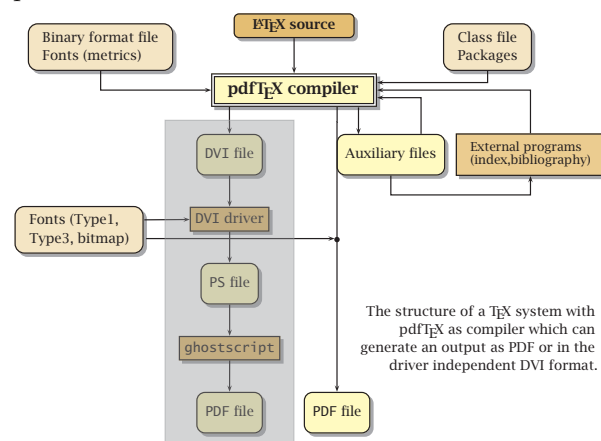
LaTeX source

Binary format file
Fonts (metrics)

Class file
Packages

pdfTeX compiler

DVI file

Auxiliary files

External programs
(index,bibliography)

Fonts (Type1,
Type3, bitmap)

DVI driver

PS file

ghostscript

PDF file

PDF file

The structure of a TeX system with pdfTeX as compiler which can generate an output as PDF or in the driver independent DVI format.